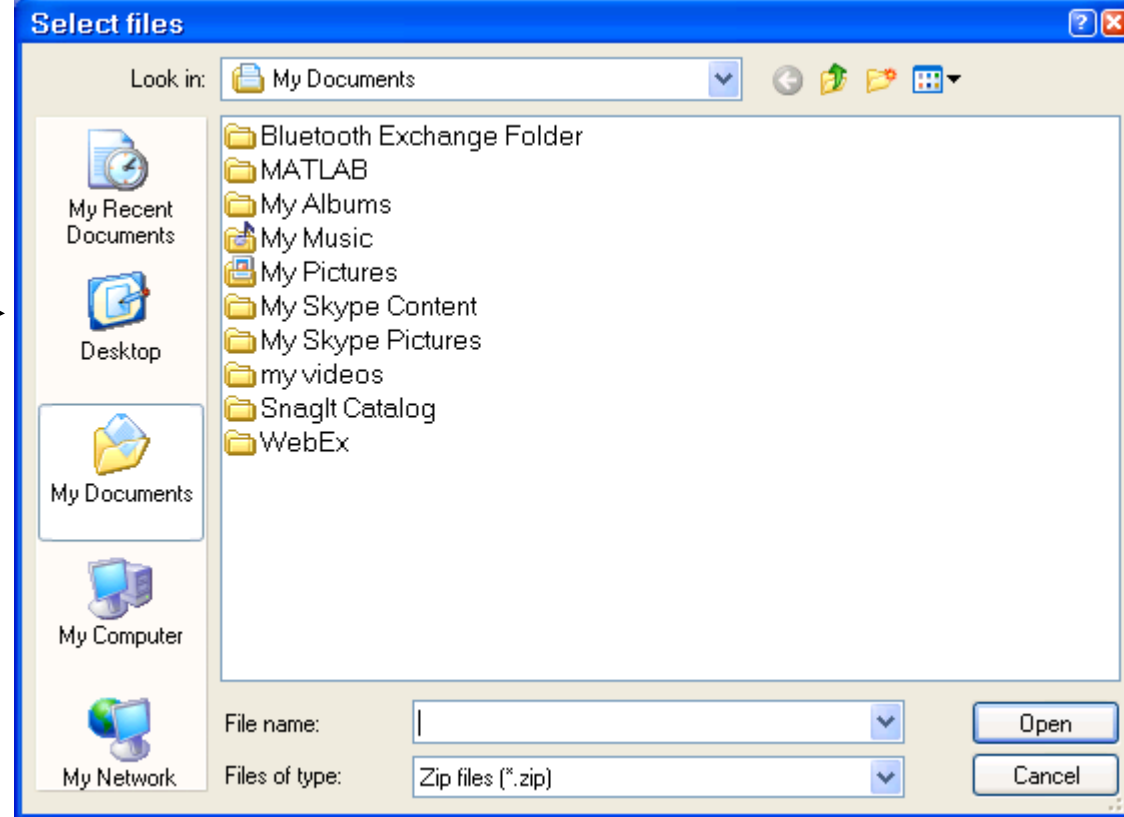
Select files

Look in: My Documents

My Recent Documents

Desktop

My Documents

My Computer

My Network

Bluetooth Exchange Folder
MATLAB
My Albums
My Music
My Pictures
My Skype Content
My Skype Pictures
my videos
SnagIt Catalog
WebEx

File name:
Files of type: Zip files (*.zip)

Open
Cancel